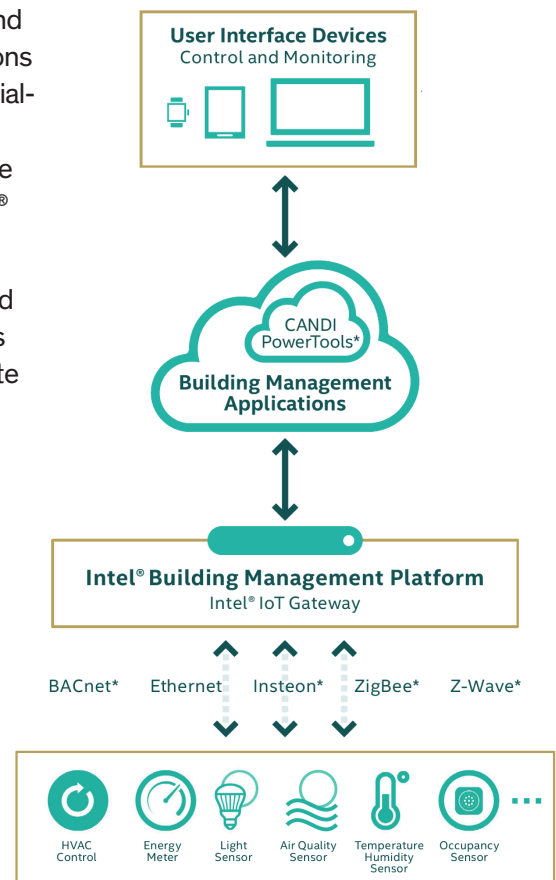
nd
ons
ial-

e
®

d
s
te

User Interface Devices
Control and Monitoring

CANDI PowerTools*
Building Management Applications

Intel® Building Management Platform
Intel® IoT Gateway

BACnet* Ethernet Insteon* ZigBee* Z-Wave*

HVAC Control
Energy Meter
Light Sensor
Air Quality Sensor
Temperature Humidity Sensor
Occupancy Sensor